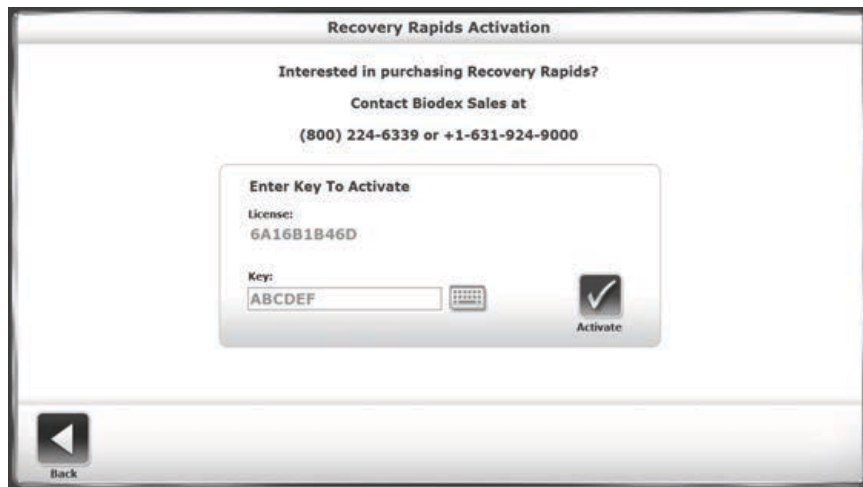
Recovery Rapids Activation

Interested in purchasing Recovery Rapids?

Contact Biodex Sales at

(800) 224-6339 or +1-631-924-9000

Enter Key To Activate

License:

6A16B1B46D

Key:

ABCDEF

Activate

Back